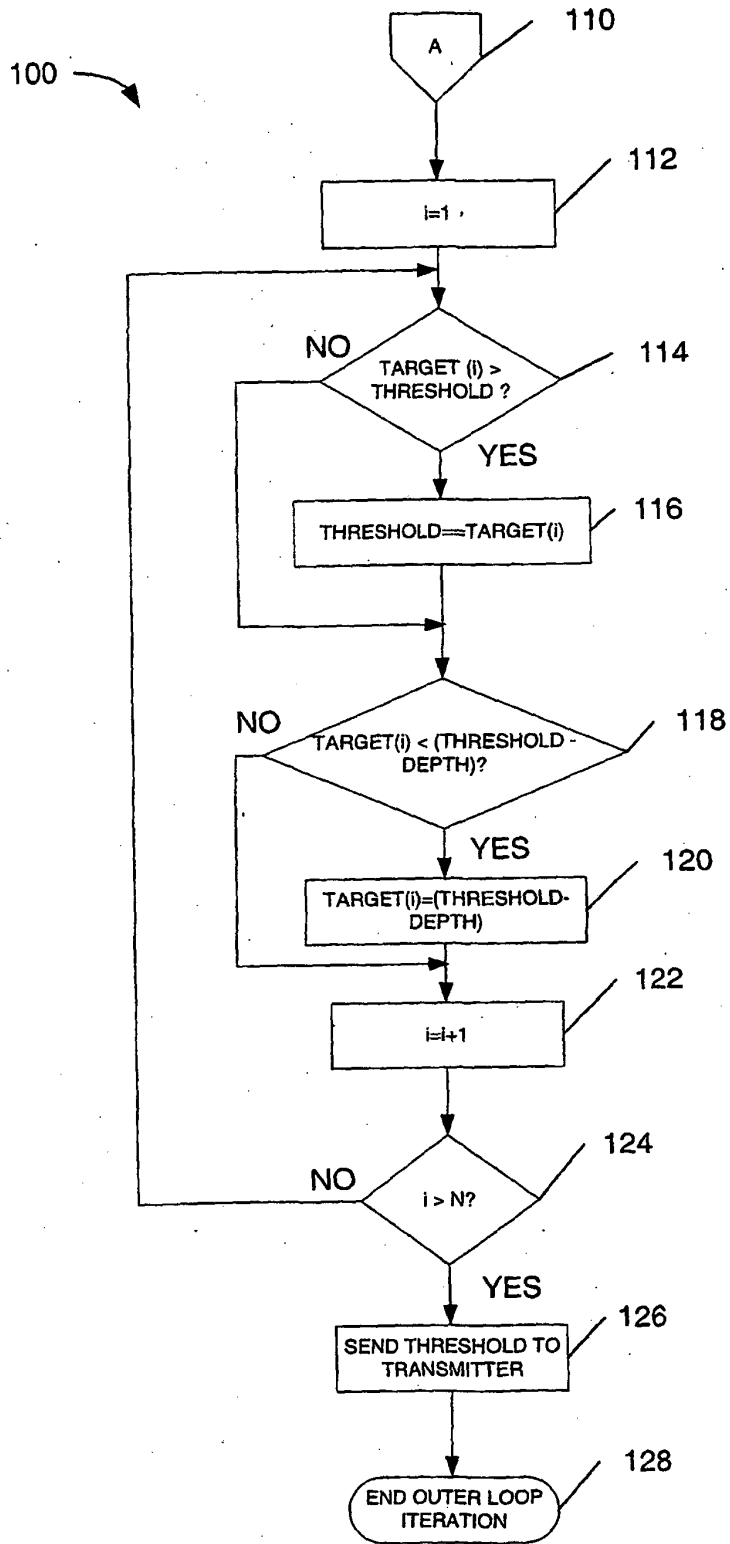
100

A

110

i=1

112

NO

TARGET (i) > THRESHOLD ?

114

YES

THRESHOLD==TARGET(i)

116

NO

TARGET(i) < (THRESHOLD - DEPTH)?

118

YES

TARGET(i)=(THRESHOLD-DEPTH)

120

i=i+1

122

NO

i > N?

124

YES

SEND THRESHOLD TO TRANSMITTER

126

END OUTER LOOP ITERATION

128